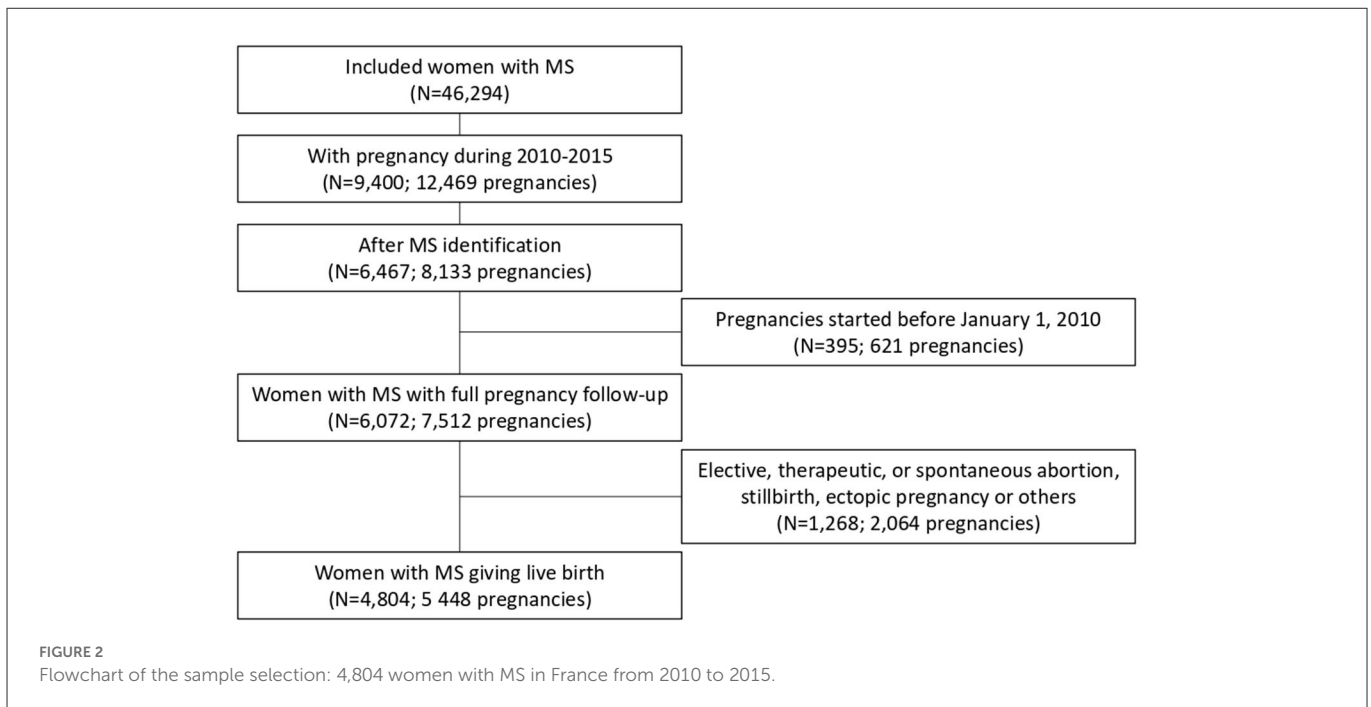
Included women with MS
(N=46,294)

With pregnancy during 2010-2015
(N=9,400; 12,469 pregnancies)

After MS identification
(N=6,467; 8,133 pregnancies)

Pregnancies started before January 1, 2010
(N=395; 621 pregnancies)

Women with MS with full pregnancy follow-up
(N=6,072; 7,512 pregnancies)

Elective, therapeutic, or spontaneous abortion, stillbirth, ectopic pregnancy or others
(N=1,268; 2,064 pregnancies)

Women with MS giving live birth
(N=4,804; 5 448 pregnancies)

FIGURE 2
Flowchart of the sample selection: 4,804 women with MS in France from 2010 to 2015.